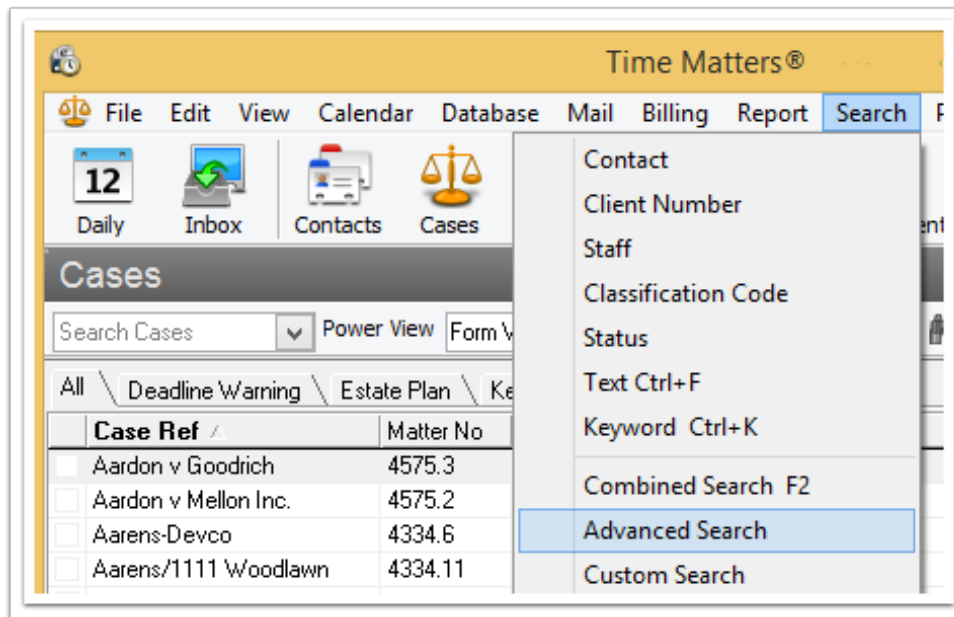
Time Matters®

File Edit View Calendar Database Mail Billing Report Search

12
Daily Inbox Contacts Cases

Cases

Search Cases Power View Form V

All Deadline Warning Estate Plan Ke

| Case Ref | Matter No |
|---|---|
| Aardon v Goodrich | 4575.3 |
| Aardon v Mellon Inc. | 4575.2 |
| Aarens-Devco | 4334.6 |
| Aarens/1111 Woodlawn | 4334.11 |

Contact
Client Number
Staff
Classification Code
Status
Text Ctrl+F
Keyword Ctrl+K
Combined Search F2
Advanced Search
Custom Search